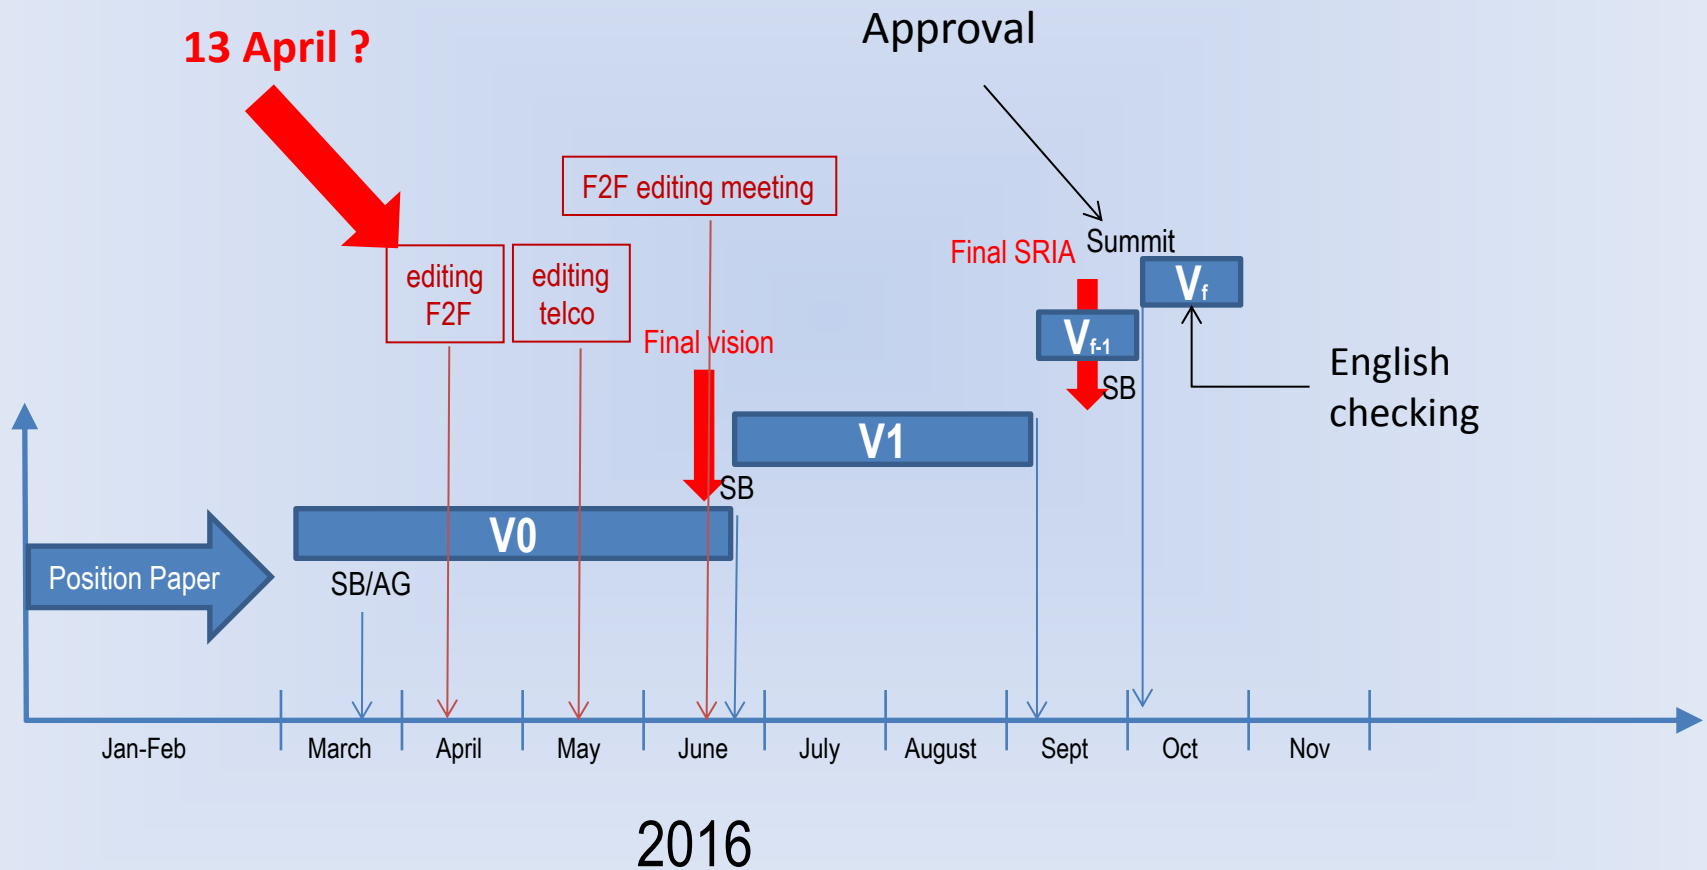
13 April ?

Approval

F2F editing meeting

editing F2F

editing telco

Final vision

Final SRIA

Summit

$V_f$

$V_{f-1}$

SB

English checking

V1

SB

V0

Position Paper

SB/AG

Jan-Feb
March
April
May
June
July
August
Sept
Oct
Nov

2016